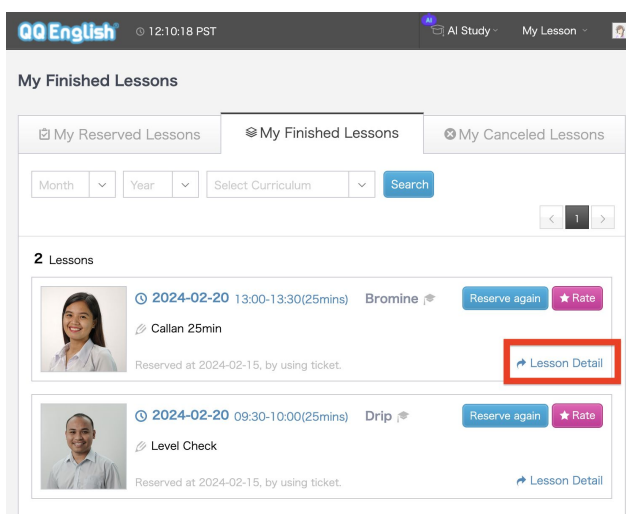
QQ English
12:10:18 PST
AI
AI Study
My Lesson

My Finished Lessons

My Reserved Lessons
My Finished Lessons
My Canceled Lessons

Month
Year
Select Curriculum
Search

<
1
>

2 Lessons

2024-02-20 13:00-13:30(25mins) Bromine
Reserve again
Rate
Callan 25min
Reserved at 2024-02-15, by using ticket.
Lesson Detail

2024-02-20 09:30-10:00(25mins) Drip
Reserve again
Rate
Level Check
Reserved at 2024-02-15, by using ticket.
Lesson Detail